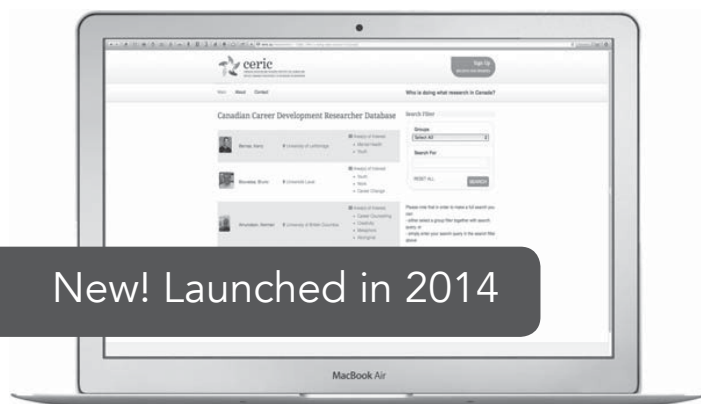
ceric

Sign Up

Home About Contact

Who is doing what research in Canada?

Canadian Career Development Researcher Database

Search Filter

Groups

Select All

Search For

RESET ALL

SEARCH

Bernes, Kerry

University of Lethbridge

Area(s) of Interest

Mental Health

Youth

Bourassa, Bruno

Université Laval

Area(s) of Interest

Youth

Work

Career Change

Amundson, Norman

University of British Columbia

Area(s) of Interest

Career Counselling

Creativity

Metaphors

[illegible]

Please note that in order to make a full search you can:

- either select a group filter together with search query, or

- simply enter your search query in the search filter above

New! Launched in 2014

MacBook Air